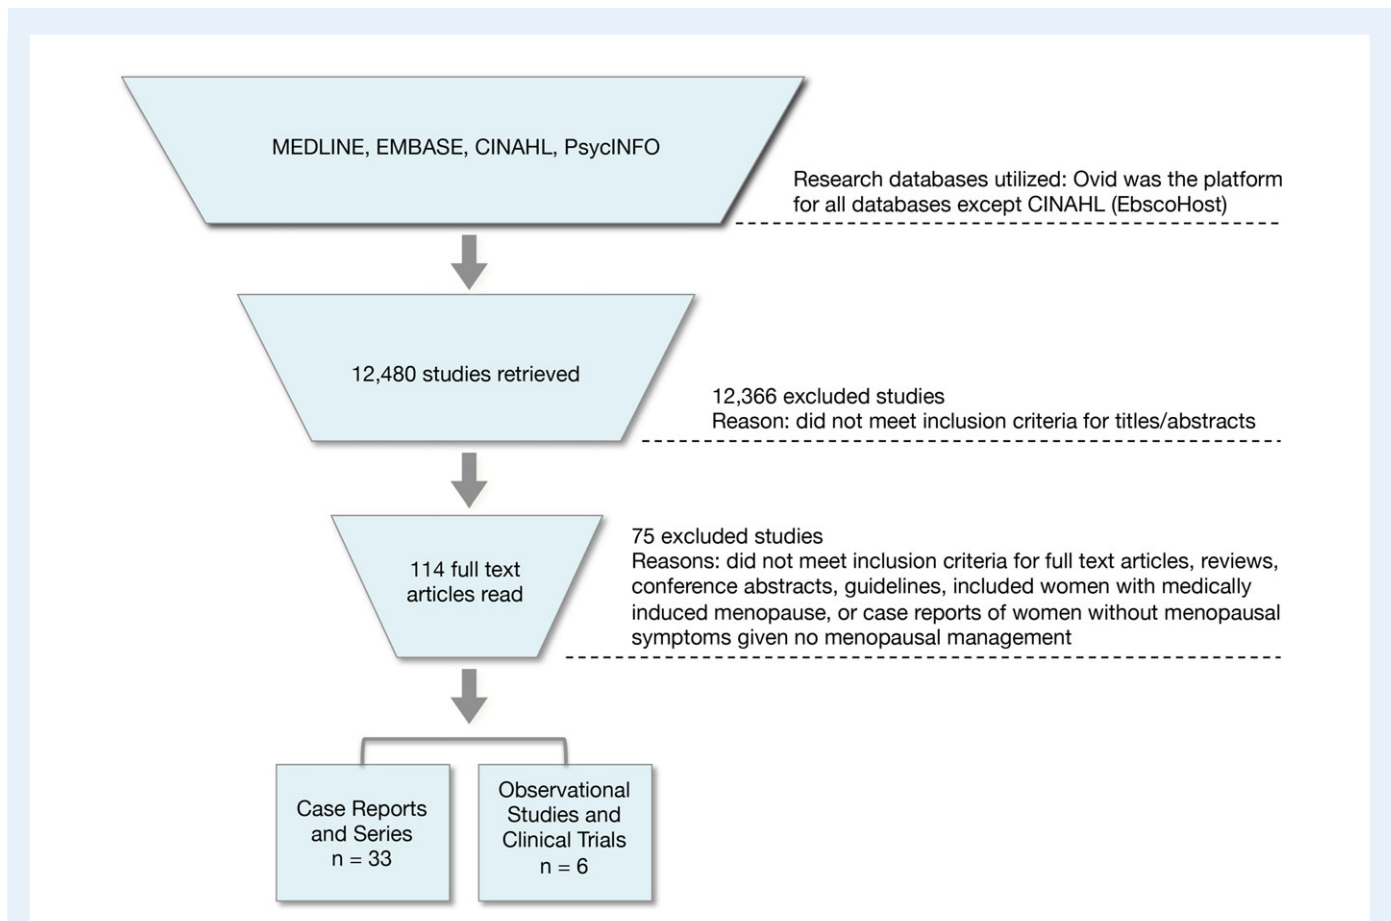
MEDLINE, EMBASE, CINAHL, PsycINFO

Research databases utilized: Ovid was the platform for all databases except CINAHL (EbscoHost)

12,480 studies retrieved

12,366 excluded studies
Reason: did not meet inclusion criteria for titles/abstracts

114 full text articles read

75 excluded studies
Reasons: did not meet inclusion criteria for full text articles, reviews, conference abstracts, guidelines, included women with medically induced menopause, or case reports of women without menopausal symptoms given no menopausal management

Case Reports and Series
n = 33

Observational Studies and Clinical Trials
n = 6